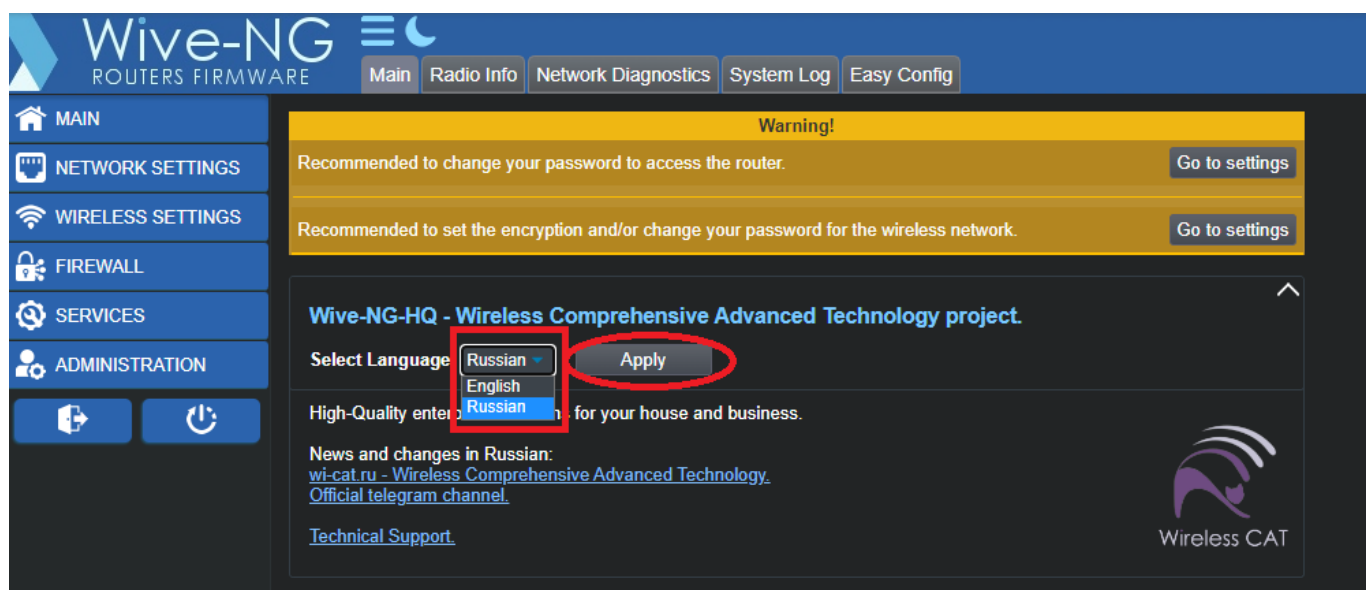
Wive-NG
ROUTERS FIRMWARE

Main | Radio Info | Network Diagnostics | System Log | Easy Config

MAIN
NETWORK SETTINGS
WIRELESS SETTINGS
FIREWALL
SERVICES
ADMINISTRATION

Warning!

Recommended to change your password to access the router. Go to settings

Recommended to set the encryption and/or change your password for the wireless network. Go to settings

Wive-NG-HQ - Wireless Comprehensive Advanced Technology project.

Select Language Russian Apply
English
Russian

High-Quality enter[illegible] for your house and business.

News and changes in Russian:
wi-cat.ru - Wireless Comprehensive Advanced Technology.
Official telegram channel.

Technical Support.

Wireless CAT